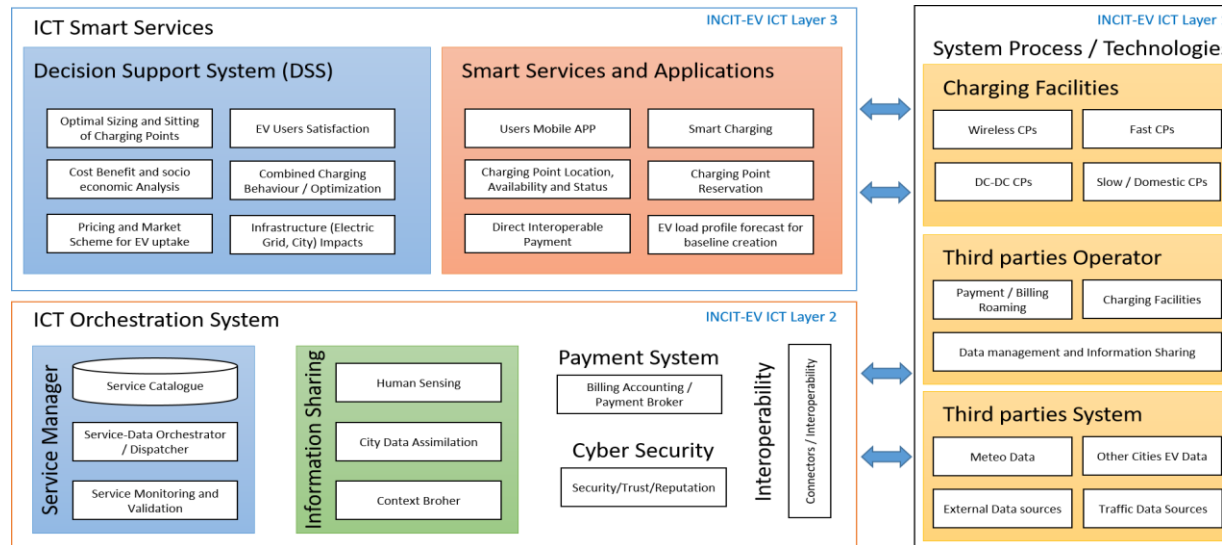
ICT Smart Services

INCIT-EV ICT Layer 3

Decision Support System (DSS)

Optimal Sizing and Sitting of Charging Points

EV Users Satisfaction

Cost Benefit and socio economic Analysis

Combined Charging Behaviour / Optimization

Pricing and Market Scheme for EV uptake

Infrastructure (Electric Grid, City) Impacts

Smart Services and Applications

Users Mobile APP

Smart Charging

Charging Point Location, Availability and Status

Charging Point Reservation

Direct Interoperable Payment

EV load profile forecast for baseline creation

INCIT-EV ICT Layer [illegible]

System Process / Technologie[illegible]

Charging Facilities

Wireless CPs

Fast CPs

DC-DC CPs

Slow / Domestic CPs

Third parties Operator

Payment / Billing Roaming

Charging Facilities

Data management and Information Sharing

Third parties System

Meteo Data

Other Cities EV Data

External Data sources

Traffic Data Sources

ICT Orchestration System

INCIT-EV ICT Layer 2

Service Manager

Service Catalogue

Service-Data Orchestrator / Dispatcher

Service Monitoring and Validation

Information Sharing

Human Sensing

City Data Assimilation

Context Broher

Payment System

Billing Accounting / Payment Broker

Cyber Security

Security/Trust/Reputation

Interoperability

Connectors / Interoperability